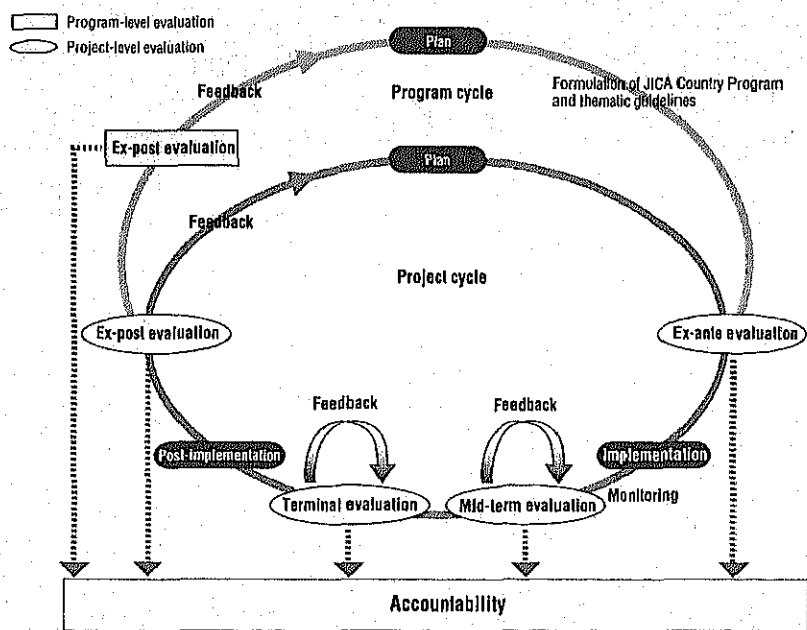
Program-level evaluation
Project-level evaluation

Plan
Feedback
Program cycle
Formulation of JICA Country Program and thematic guidelines
Ex-post evaluation

Plan
Feedback
Project cycle
Ex-post evaluation
Ex-ante evaluation

Feedback
Feedback
Post-implementation
Implementation
Terminal evaluation
Mid-term evaluation
Monitoring

Accountability